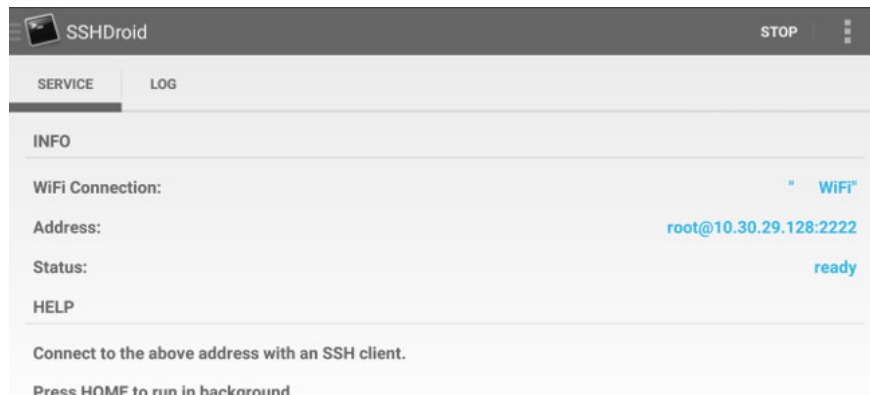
SSHDroid

STOP

SERVICE

LOG

INFO

WiFi Connection:

" WiFi"

Address:

root@10.30.29.128:2222

Status:

ready

HELP

Connect to the above address with an SSH client.

Press HOME to run in background